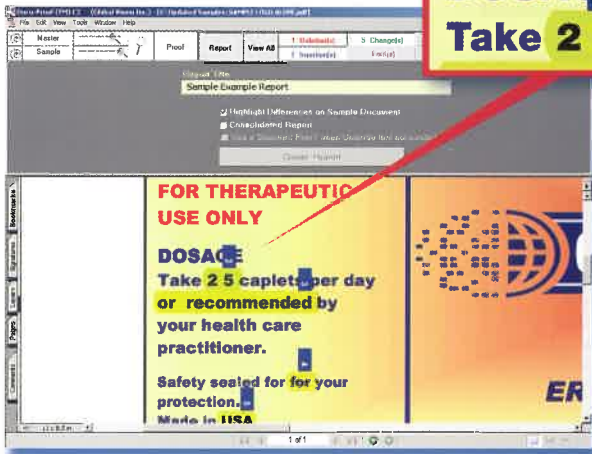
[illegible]
File Edit View Tools Window Help
Master
Sample
Proof
Report
View All
1 Statement(s)
5 Change(s)
1 Insertion(s)
Font(s)
Take 2
Report Title
Sample Example Report
Highlight Differences on Sample Document
Consolidated Report
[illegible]
Create Report
Bookmarks
Signatures
Layers
Pages
Comments
FOR THERAPEUTIC USE ONLY
DOSAGE
Take 2 5 caplets per day or recommended by your health care practitioner.
Safety sealed for for your protection.
Made in USA
ER
1 of 1